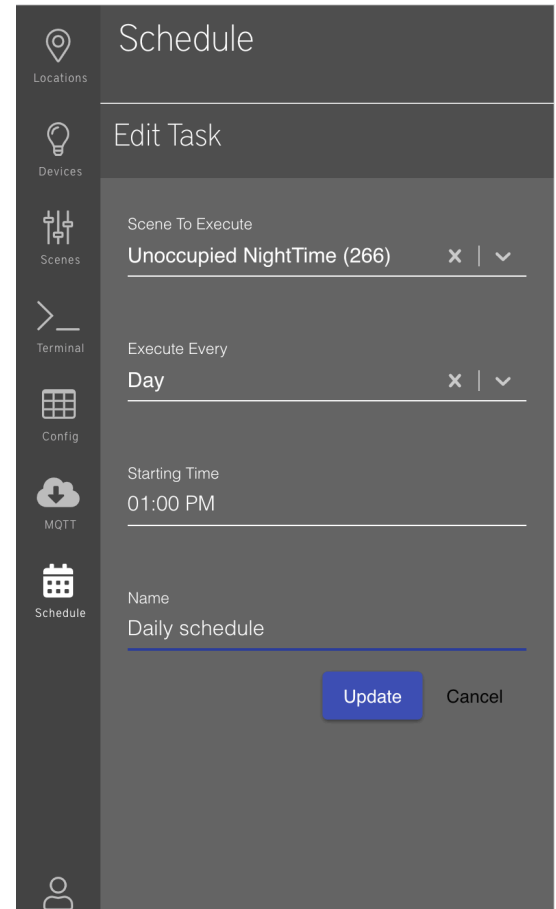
Locations

Devices

Scenes

Terminal

Config

MQTT

Schedule

Schedule

Edit Task

Scene To Execute
Unoccupied NightTime (266)

Execute Every
Day

Starting Time
01:00 PM

Name
Daily schedule

Update

Cancel